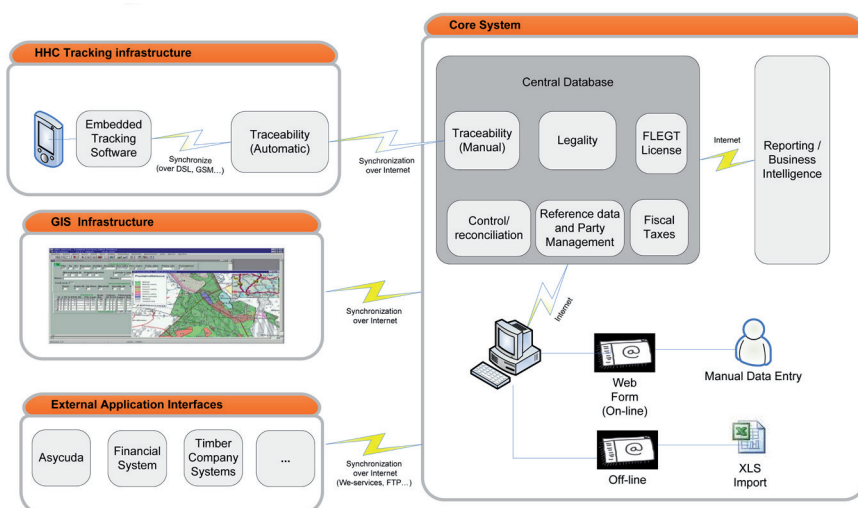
HHC Tracking infrastructure

Embedded Tracking Software

Synchronize (over DSL, GSM…)

Traceability (Automatic)

Synchronization over Internet

Core System

Central Database

Traceability (Manual)

Legality

FLEGT License

Internet

Reporting / Business Intelligence

Control/ reconciliation

Reference data and Party Management

Fiscal Taxes

GIS Infrastructure

Synchronization over Internet

Internet

@

Web Form (On-line)

Manual Data Entry

External Application Interfaces

Asycuda

Financial System

Timber Company Systems

...

Synchronization over Internet (We-services, FTP…)

@

Off-line

XLS Import